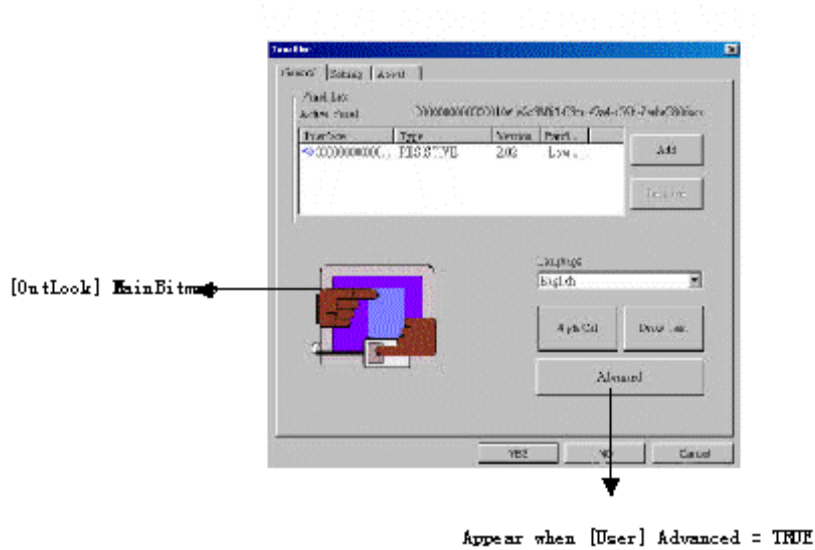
TimeBar

General | Setting | About

Panel List
Active Panel

| Interface | Type | Version | Panel... |
|---|---|---|---|
| 000000000... | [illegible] | 2.00 | Low... |

Add

Remove

[OutLook] MainBitmap

Language

English

Apply Cal

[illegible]

Advanced

YES

NO

Cancel

Appear when [User] Advanced = TRUE